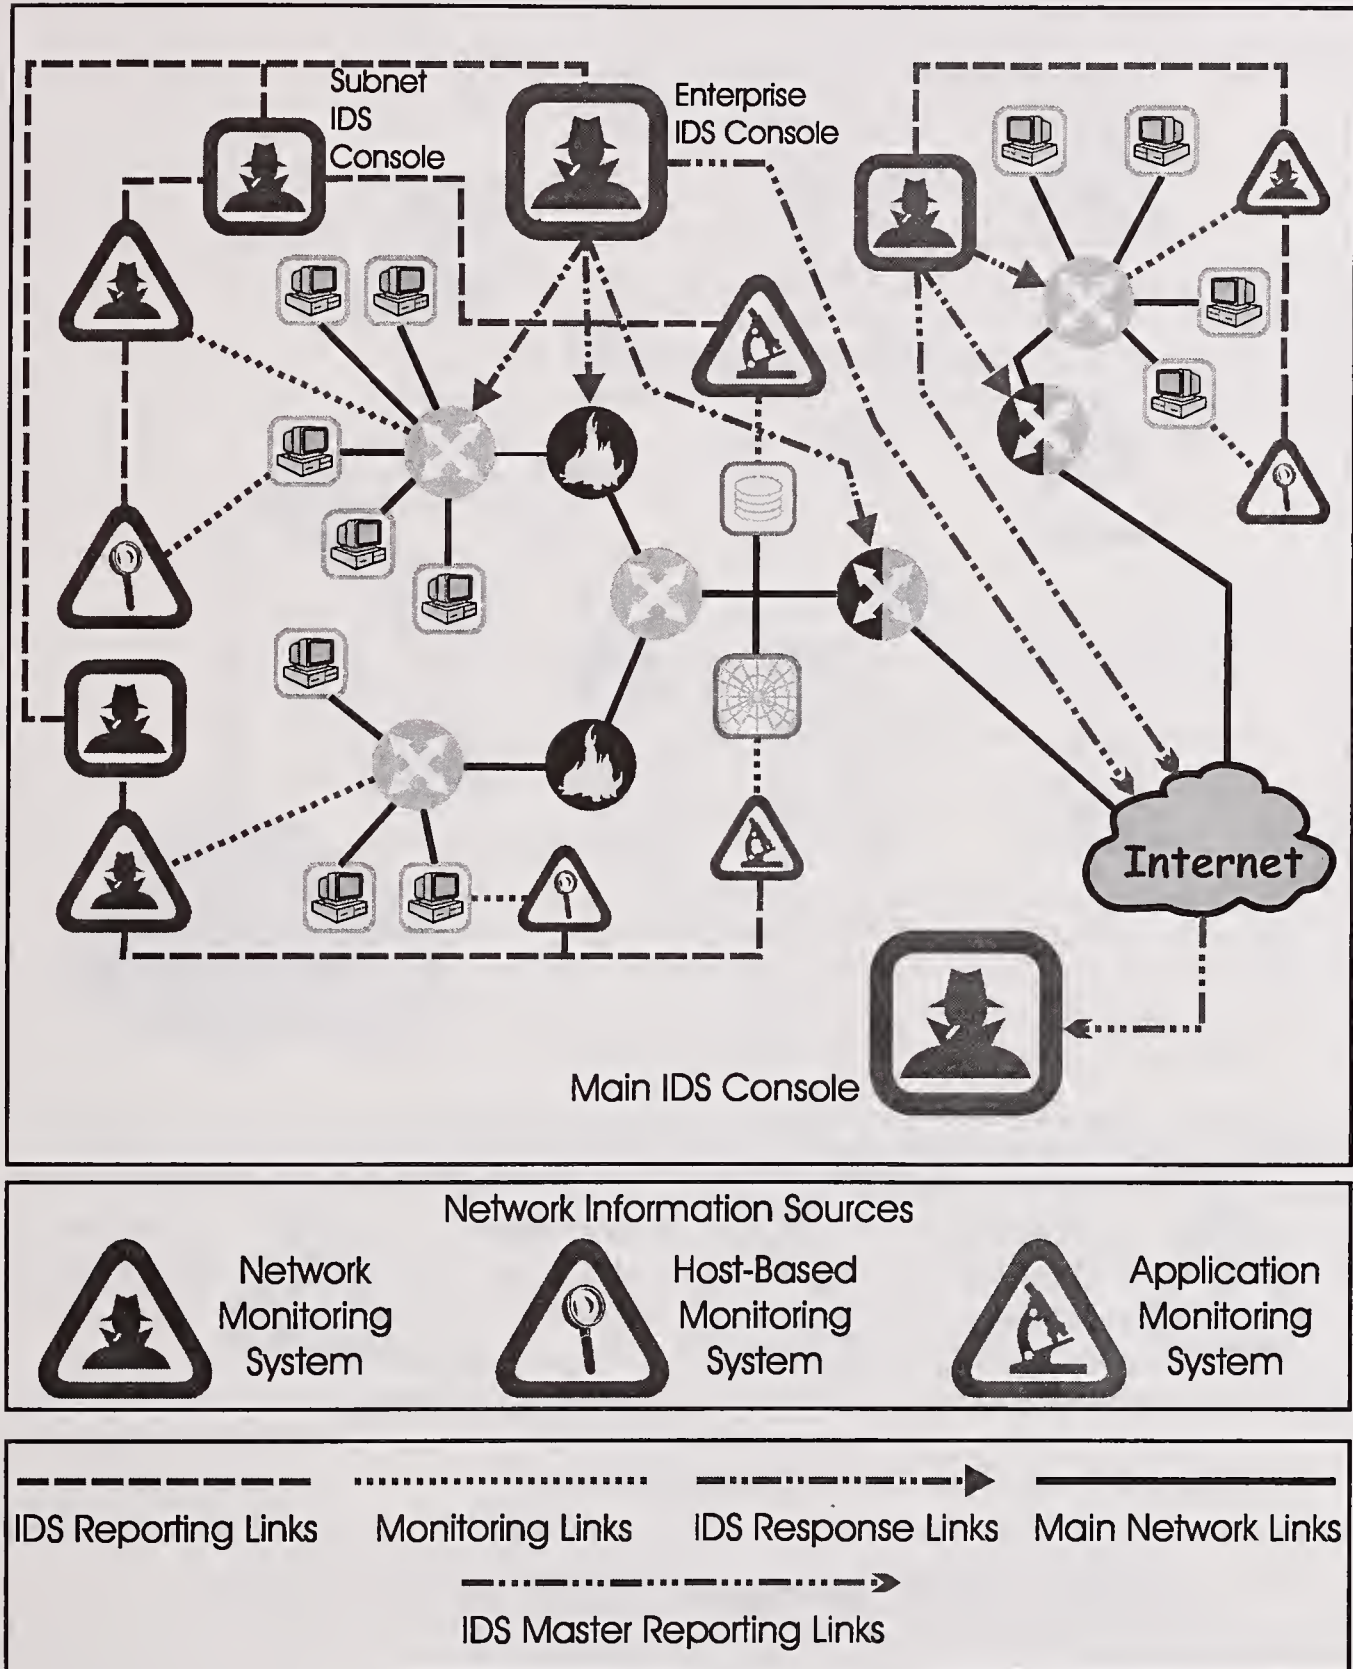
Subnet IDS Console

Enterprise IDS Console

Internet

Main IDS Console

Network Information Sources

Network Monitoring System

Host-Based Monitoring System

Application Monitoring System

IDS Reporting Links

Monitoring Links

IDS Response Links

Main Network Links

IDS Master Reporting Links